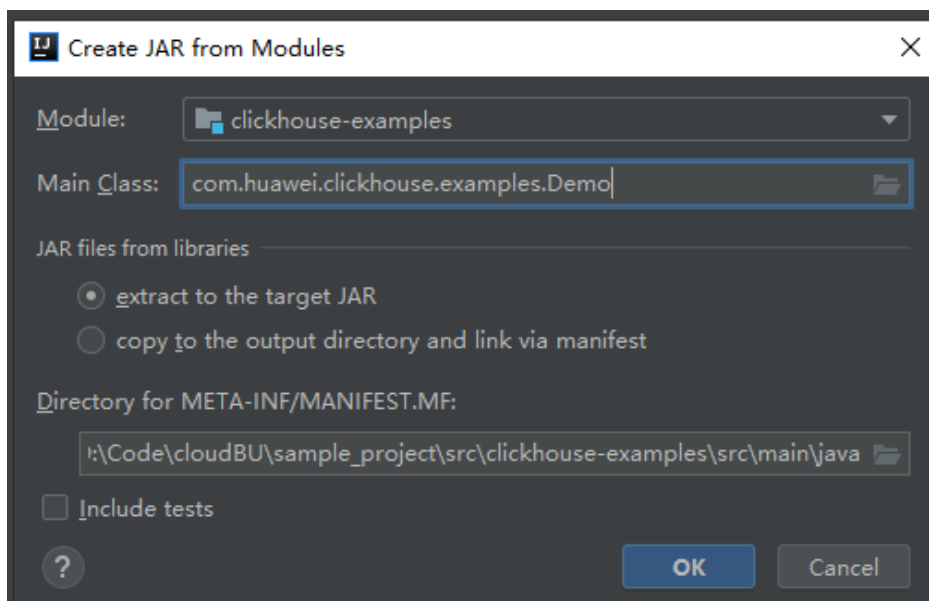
Create JAR from Modules

Module: clickhouse-examples

Main Class: com.huawei.clickhouse.examples.Demo

JAR files from libraries

extract to the target JAR

copy to the output directory and link via manifest

Directory for META-INF/MANIFEST.MF:

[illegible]:\Code\cloudBU\sample_project\src\clickhouse-examples\src\main\java

Include tests

?

OK

Cancel